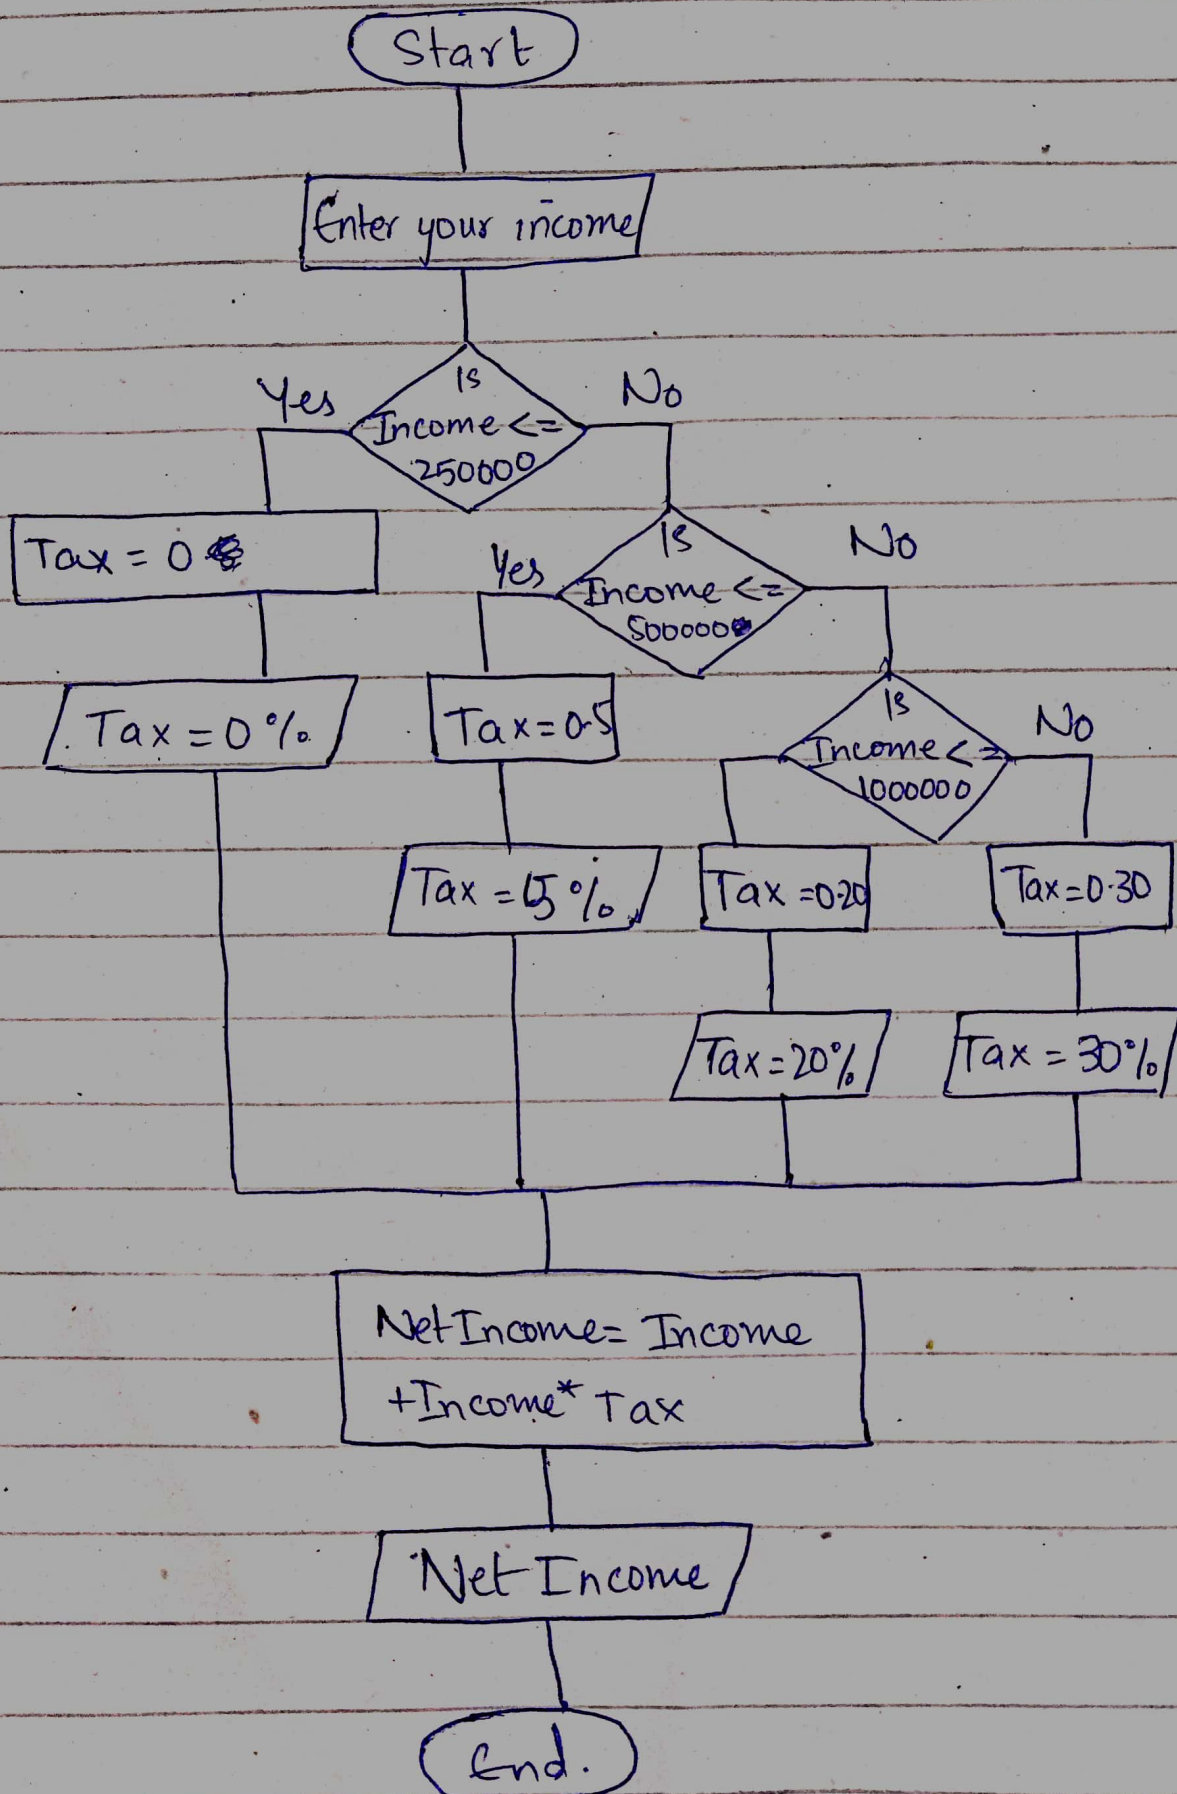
Start

Enter your income

Yes
Is Income <= 250000
No

Tax = 0

Yes
Is Income <= 500000
No

Tax = 0%

Tax=0.5

Is Income <= 1000000
No

Tax = 5%

Tax =0.20

Tax=0.30

Tax=20%

Tax = 30%

NetIncome= Income +Income* Tax

Net Income

End.